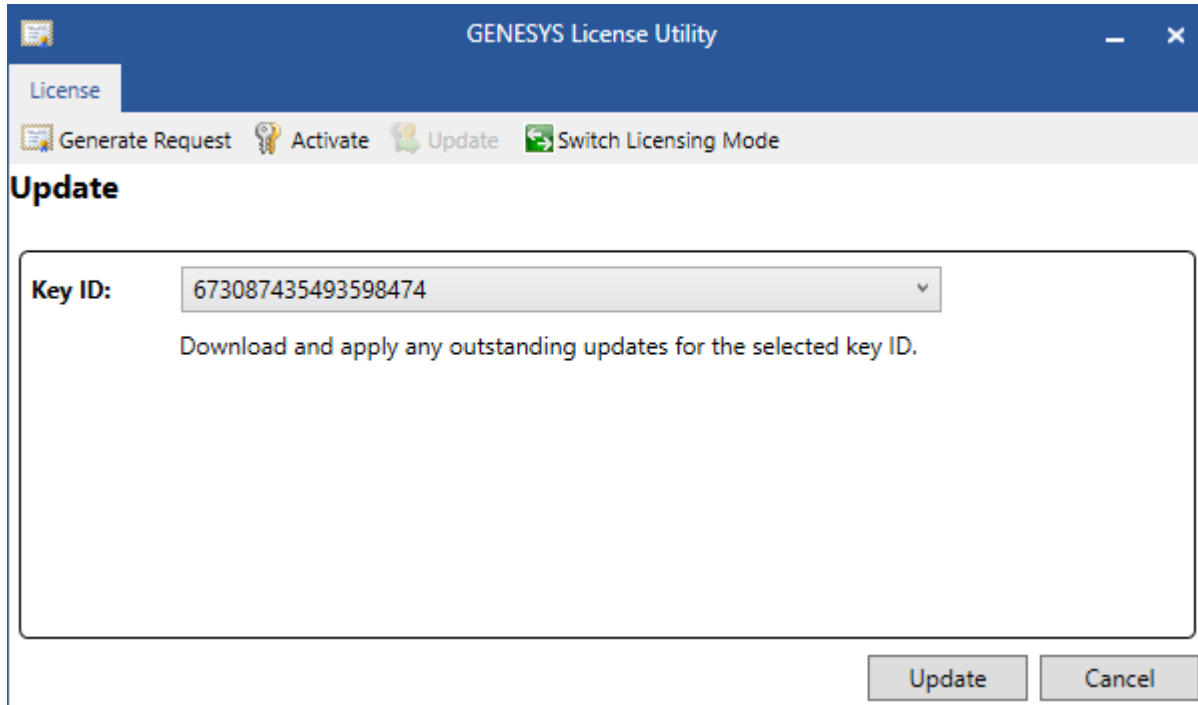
GENESYS License Utility

License

Generate Request Activate Update Switch Licensing Mode

Update

Key ID: 673087435493598474

Download and apply any outstanding updates for the selected key ID.

Update Cancel